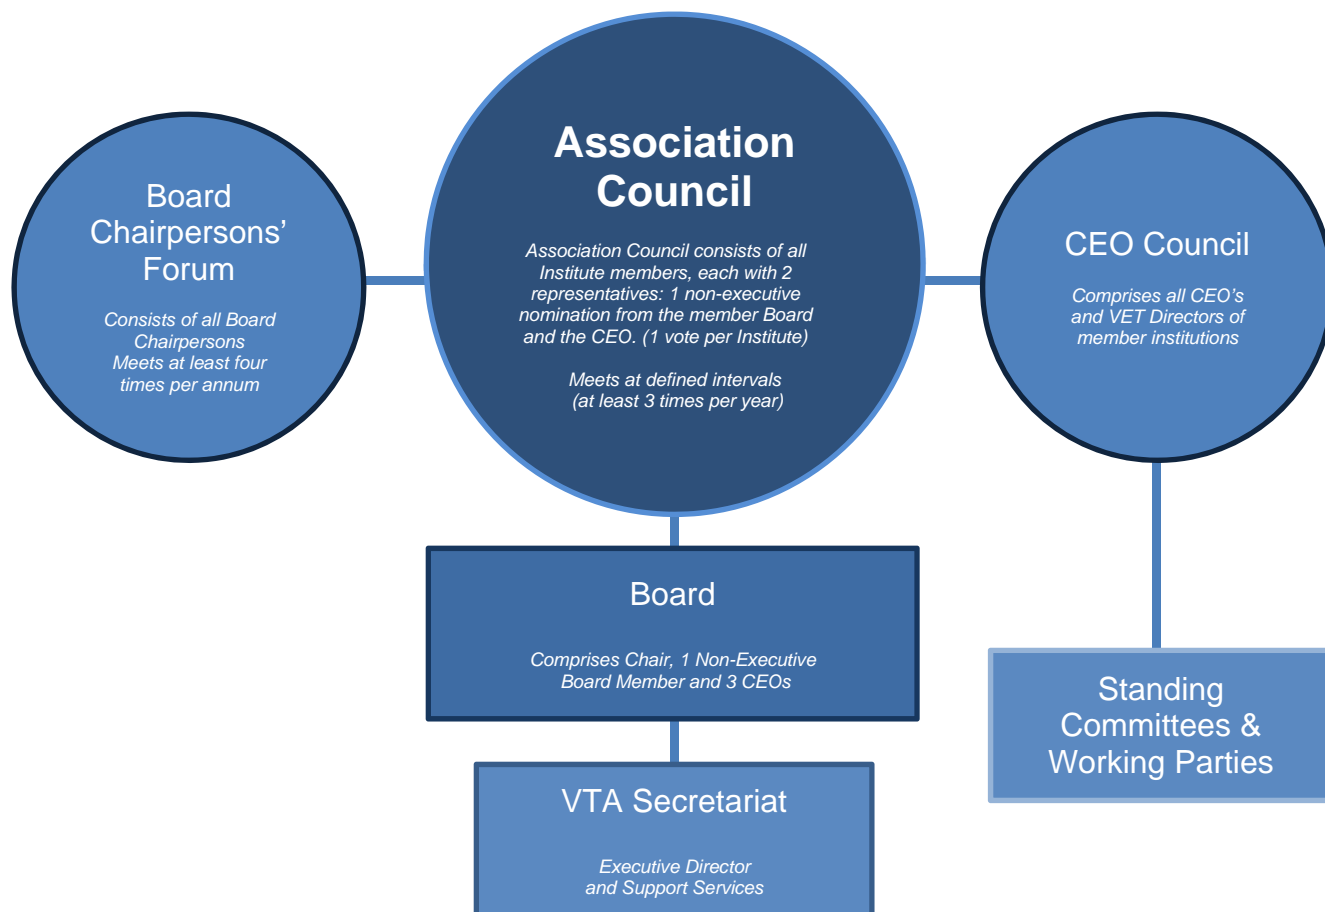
Board Chairpersons' Forum

Consists of all Board Chairpersons
Meets at least four times per annum

Association Council

Association Council consists of all Institute members, each with 2 representatives: 1 non-executive nomination from the member Board and the CEO. (1 vote per Institute)

Meets at defined intervals (at least 3 times per year)

CEO Council

Comprises all CEO's and VET Directors of member institutions

Board

Comprises Chair, 1 Non-Executive Board Member and 3 CEOs

Standing Committees & Working Parties

VTA Secretariat

Executive Director and Support Services